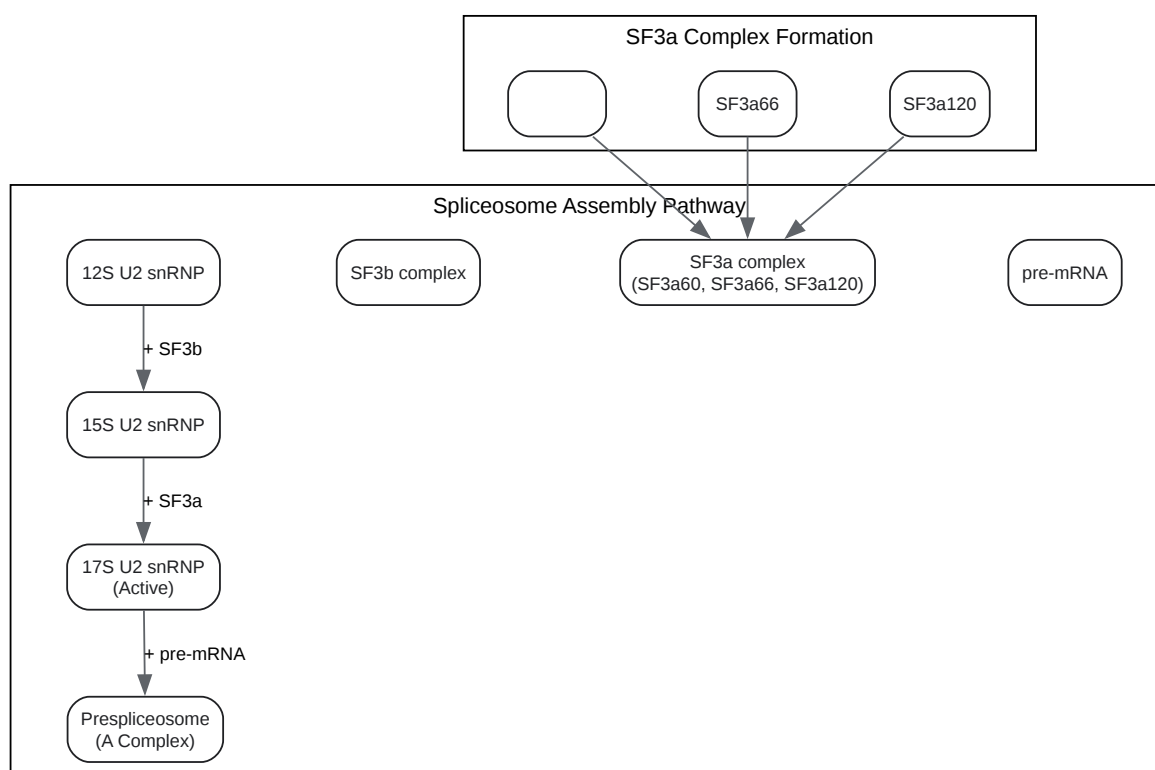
SF3a Complex Formation

SF3a66

SF3a120

Spliceosome Assembly Pathway

12S U2 snRNP

SF3b complex

SF3a complex
(SF3a60, SF3a66, SF3a120)

pre-mRNA

+ SF3b

15S U2 snRNP

+ SF3a

17S U2 snRNP
(Active)

+ pre-mRNA

Prespliceosome
(A Complex)